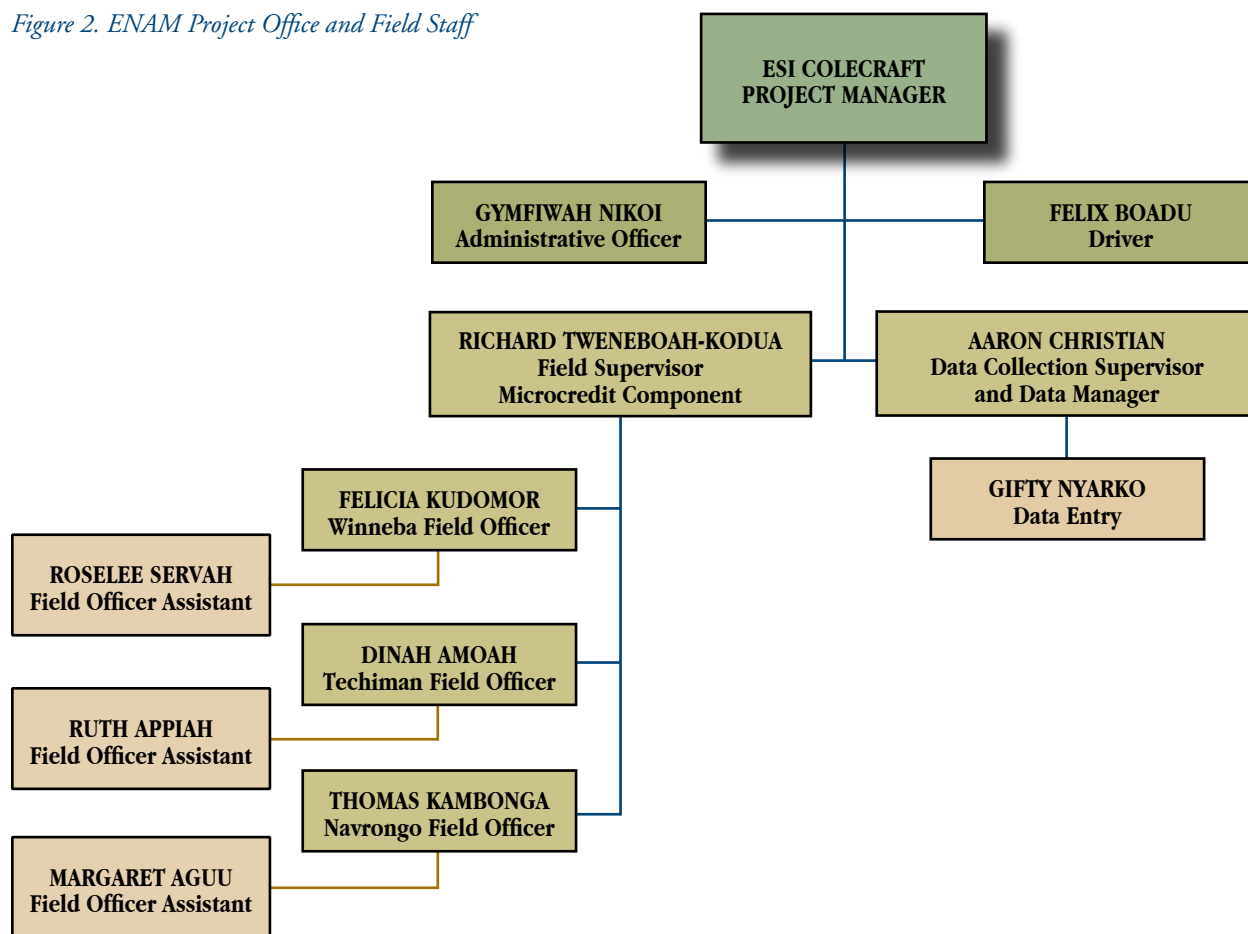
Figure 2. ENAM Project Office and Field Staff

ESI COLECRAFT
PROJECT MANAGER

GYMFIWAH NIKOI
Administrative Officer

FELIX BOADU
Driver

RICHARD TWENEBOAH-KODUA
Field Supervisor
Microcredit Component

AARON CHRISTIAN
Data Collection Supervisor
and Data Manager

GIFTY NYARKO
Data Entry

FELICIA KUDOMOR
Winneba Field Officer

ROSELEE SERVAH
Field Officer Assistant

DINAH AMOAH
Techiman Field Officer

RUTH APPIAH
Field Officer Assistant

THOMAS KAMBONGA
Navrongo Field Officer

MARGARET AGUU
Field Officer Assistant